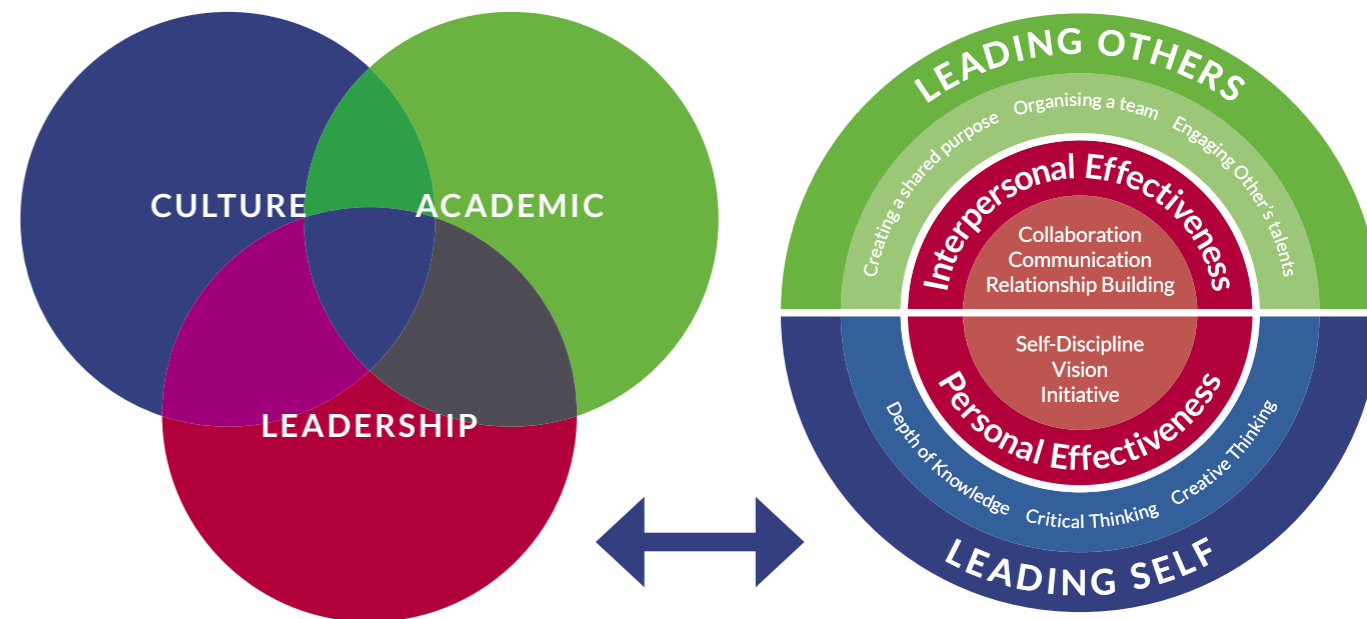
CULTURE
ACADEMIC
LEADERSHIP

LEADING OTHERS
Creating a shared purpose
Organising a team
Engaging Other's talents
Interpersonal Effectiveness
Collaboration
Communication
Relationship Building
Self-Discipline
Vision
Initiative
Personal Effectiveness
Depth of Knowledge
Critical Thinking
Creative Thinking
LEADING SELF